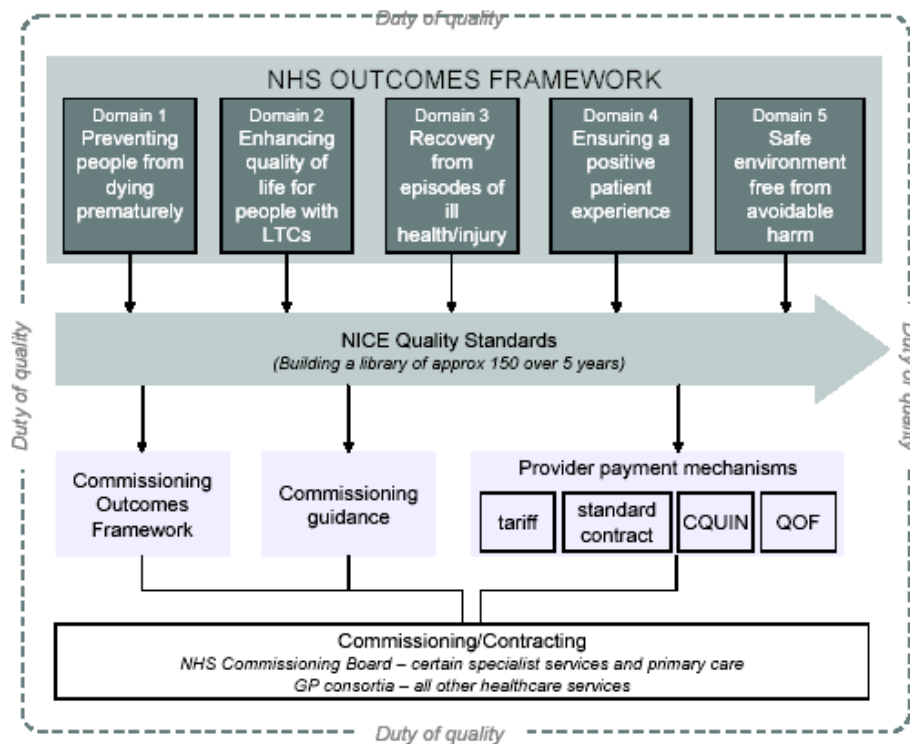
Duty of quality

NHS OUTCOMES FRAMEWORK

Domain 1
Preventing people from dying prematurely

Domain 2
Enhancing quality of life for people with LTCs

Domain 3
Recovery from episodes of ill health/injury

Domain 4
Ensuring a positive patient experience

Domain 5
Safe environment free from avoidable harm

Duty of quality

NICE Quality Standards
(Building a library of approx 150 over 5 years)

Duty of quality

Commissioning Outcomes Framework

Commissioning guidance

Provider payment mechanisms

tariff

standard contract

CQUIN

QOF

Commissioning/Contracting
NHS Commissioning Board – certain specialist services and primary care
GP consortia – all other healthcare services

Duty of quality